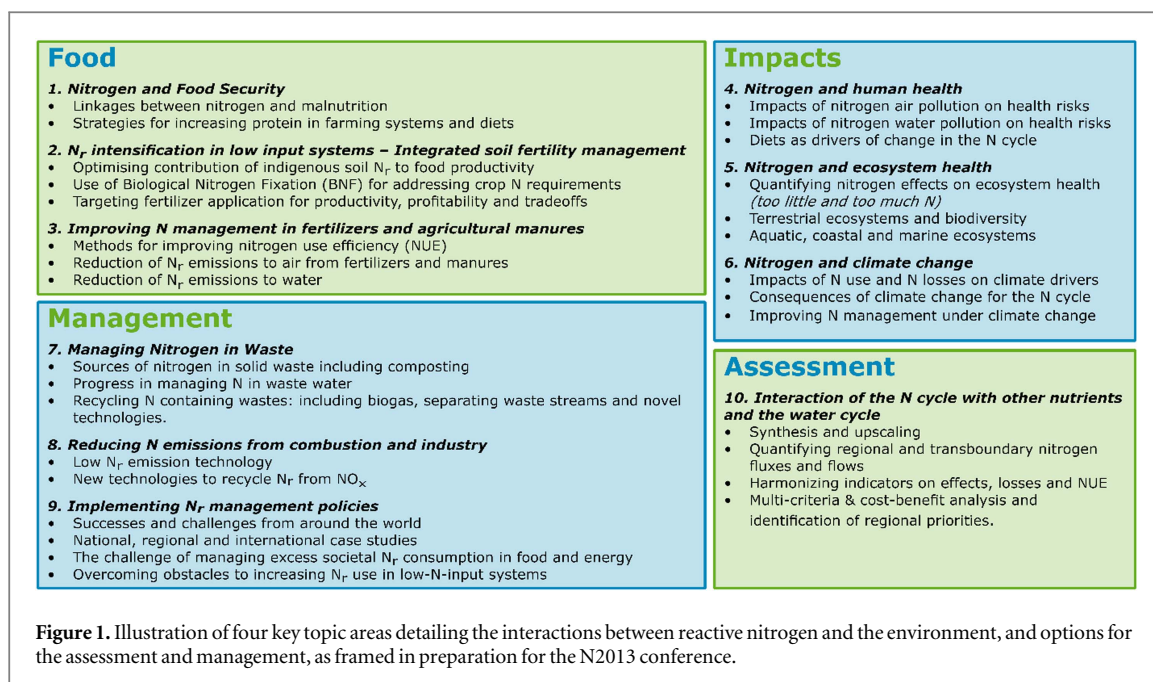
Food

1. Nitrogen and Food Security
• Linkages between nitrogen and malnutrition
• Strategies for increasing protein in farming systems and diets

2. $N_r$ intensification in low input systems – Integrated soil fertility management
• Optimising contribution of indigenous soil $N_r$ to food productivity
• Use of Biological Nitrogen Fixation (BNF) for addressing crop N requirements
• Targeting fertilizer application for productivity, profitability and tradeoffs

3. Improving N management in fertilizers and agricultural manures
• Methods for improving nitrogen use efficiency (NUE)
• Reduction of $N_r$ emissions to air from fertilizers and manures
• Reduction of $N_r$ emissions to water

Impacts

4. Nitrogen and human health
• Impacts of nitrogen air pollution on health risks
• Impacts of nitrogen water pollution on health risks
• Diets as drivers of change in the N cycle

5. Nitrogen and ecosystem health
• Quantifying nitrogen effects on ecosystem health (too little and too much N)
• Terrestrial ecosystems and biodiversity
• Aquatic, coastal and marine ecosystems

6. Nitrogen and climate change
• Impacts of N use and N losses on climate drivers
• Consequences of climate change for the N cycle
• Improving N management under climate change

Management

7. Managing Nitrogen in Waste
• Sources of nitrogen in solid waste including composting
• Progress in managing N in waste water
• Recycling N containing wastes: including biogas, separating waste streams and novel technologies.

8. Reducing N emissions from combustion and industry
• Low $N_r$ emission technology
• New technologies to recycle $N_r$ from $NO_x$

9. Implementing $N_r$ management policies
• Successes and challenges from around the world
• National, regional and international case studies
• The challenge of managing excess societal $N_r$ consumption in food and energy
• Overcoming obstacles to increasing $N_r$ use in low-N-input systems

Assessment

10. Interaction of the N cycle with other nutrients and the water cycle
• Synthesis and upscaling
• Quantifying regional and transboundary nitrogen fluxes and flows
• Harmonizing indicators on effects, losses and NUE
• Multi-criteria & cost-benefit analysis and identification of regional priorities.

Figure 1. Illustration of four key topic areas detailing the interactions between reactive nitrogen and the environment, and options for the assessment and management, as framed in preparation for the N2013 conference.